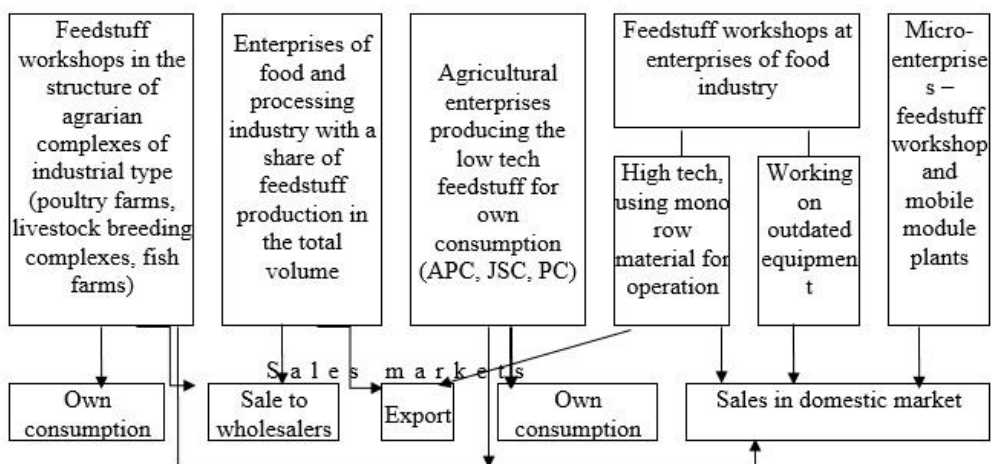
Feedstuff workshops in the structure of agrarian complexes of industrial type (poultry farms, livestock breeding complexes, fish farms)

Enterprises of food and processing industry with a share of feedstuff production in the total volume

Agricultural enterprises producing the low tech feedstuff for own consumption (APC, JSC, PC)

Feedstuff workshops at enterprises of food industry

High tech, using mono row material for operation

Working on outdated equipmen t

Micro-enterprise s – feedstuff workshop and mobile module plants

Sales markets

Own consumption

Sale to wholesalers

Export

Own consumption

Sales in domestic market